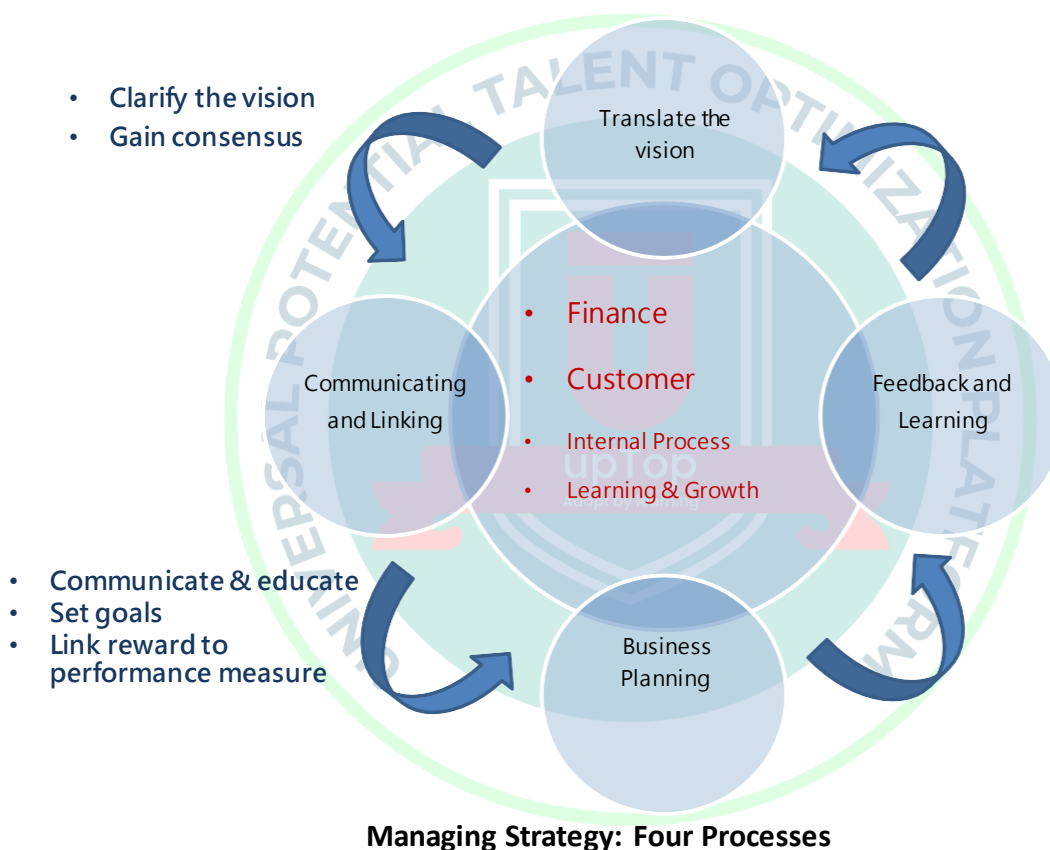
- Clarify the vision
- Gain consensus

UNIVERSAL POTENTIAL TALENT OPTIMIZATION PLATFORM

Translate the vision

Communicating and Linking

- Finance
- Customer
- Internal Process
- Learning & Growth

upTop
Adapt by learning

Feedback and Learning

- Communicate & educate
- Set goals
- Link reward to performance measure

Business Planning

Managing Strategy: Four Processes